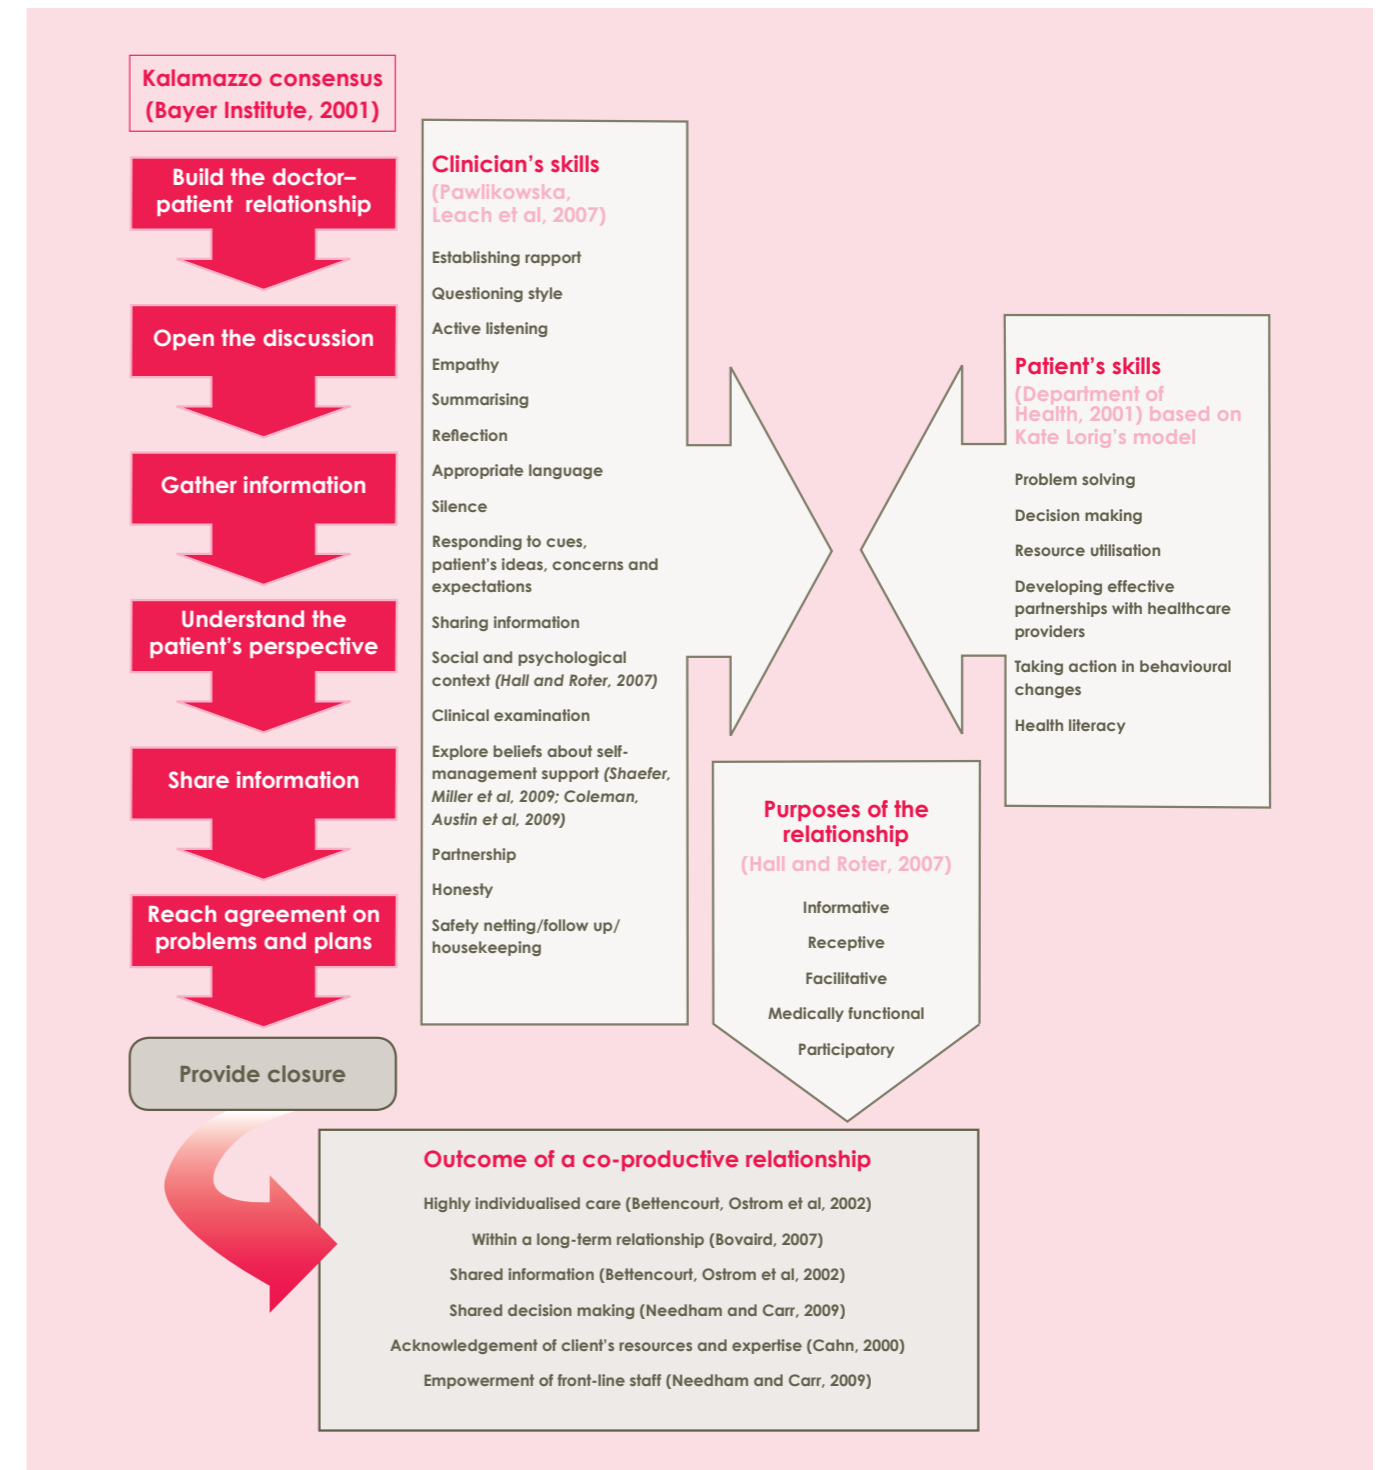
Kalamazzo consensus (Bayer Institute, 2001)

Build the doctor–patient relationship

Open the discussion

Gather information

Understand the patient's perspective

Share information

Reach agreement on problems and plans

Provide closure

Clinician's skills
(Pawlikowska, Leach et al, 2007)

Establishing rapport

Questioning style

Active listening

Empathy

Summarising

Reflection

Appropriate language

Silence

Responding to cues, patient's ideas, concerns and expectations

Sharing information

Social and psychological context *(Hall and Roter, 2007)*

Clinical examination

Explore beliefs about self-management support *(Shaefer, Miller et al, 2009; Coleman, Austin et al, 2009)*

Partnership

Honesty

Safety netting/follow up/ housekeeping

Patient's skills
(Department of Health, 2001) based on Kate Lorig's model

Problem solving

Decision making

Resource utilisation

Developing effective partnerships with healthcare providers

Taking action in behavioural changes

Health literacy

Purposes of the relationship
(Hall and Roter, 2007)

Informative

Receptive

Facilitative

Medically functional

Participatory

Outcome of a co-productive relationship

Highly individualised care (Bettencourt, Ostrom et al, 2002)

Within a long-term relationship (Bovaird, 2007)

Shared information (Bettencourt, Ostrom et al, 2002)

Shared decision making (Needham and Carr, 2009)

Acknowledgement of client's resources and expertise (Cahn, 2000)

Empowerment of front-line staff (Needham and Carr, 2009)